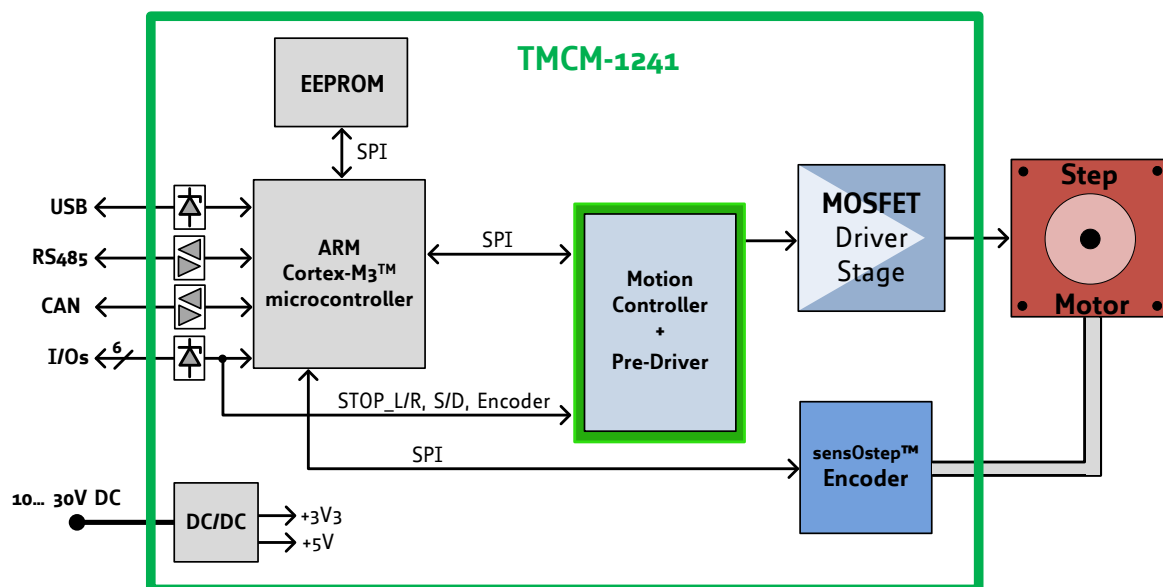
TMCM-1241

EEPROM

SPI

USB

RS485

CAN

I/Os

6

ARM Cortex-M3™ microcontroller

SPI

Motion Controller + Pre-Driver

MOSFET Driver Stage

Step Motor

STOP_L/R, S/D, Encoder

SPI

sensOstep™ Encoder

10... 30V DC

DC/DC

+3V3

+5V